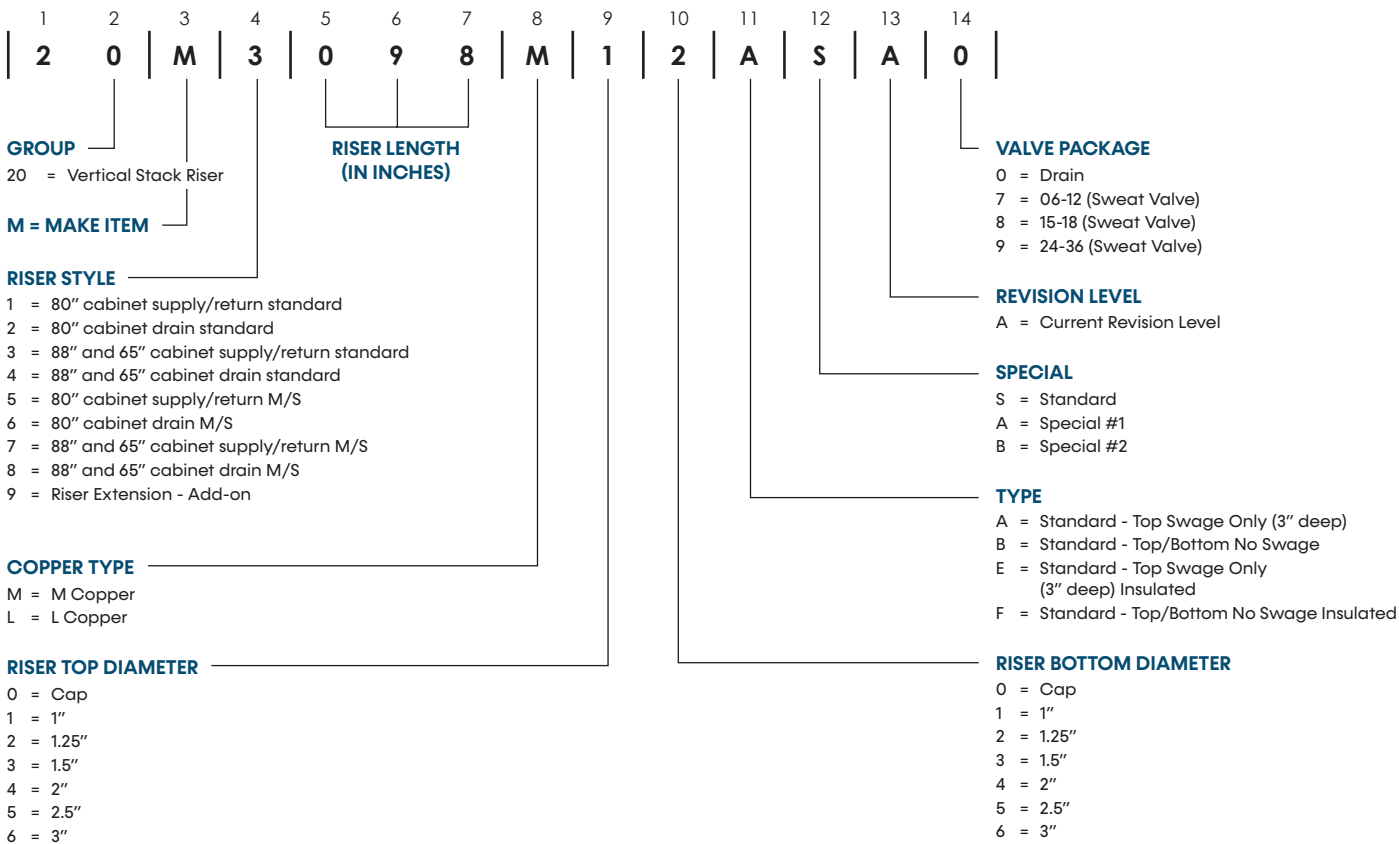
1 2 3 4 5 6 7 8 9 10 11 12 13 14

| 2 | 0 | M | 3 | 0 | 9 | 8 | M | 1 | 2 | A | S | A | 0 |
|---|---|---|---|---|---|---|---|---|---|---|---|---|---|

GROUP
20 = Vertical Stack Riser

M = MAKE ITEM

RISER STYLE
1 = 80" cabinet supply/return standard
2 = 80" cabinet drain standard
3 = 88" and 65" cabinet supply/return standard
4 = 88" and 65" cabinet drain standard
5 = 80" cabinet supply/return M/S
6 = 80" cabinet drain M/S
7 = 88" and 65" cabinet supply/return M/S
8 = 88" and 65" cabinet drain M/S
9 = Riser Extension - Add-on

COPPER TYPE
M = M Copper
L = L Copper

RISER TOP DIAMETER
0 = Cap
1 = 1"
2 = 1.25"
3 = 1.5"
4 = 2"
5 = 2.5"
6 = 3"

RISER LENGTH (IN INCHES)

VALVE PACKAGE
0 = Drain
7 = 06-12 (Sweat Valve)
8 = 15-18 (Sweat Valve)
9 = 24-36 (Sweat Valve)

REVISION LEVEL
A = Current Revision Level

SPECIAL
S = Standard
A = Special #1
B = Special #2

TYPE
A = Standard - Top Swage Only (3" deep)
B = Standard - Top/Bottom No Swage
E = Standard - Top Swage Only (3" deep) Insulated
F = Standard - Top/Bottom No Swage Insulated

RISER BOTTOM DIAMETER
0 = Cap
1 = 1"
2 = 1.25"
3 = 1.5"
4 = 2"
5 = 2.5"
6 = 3"